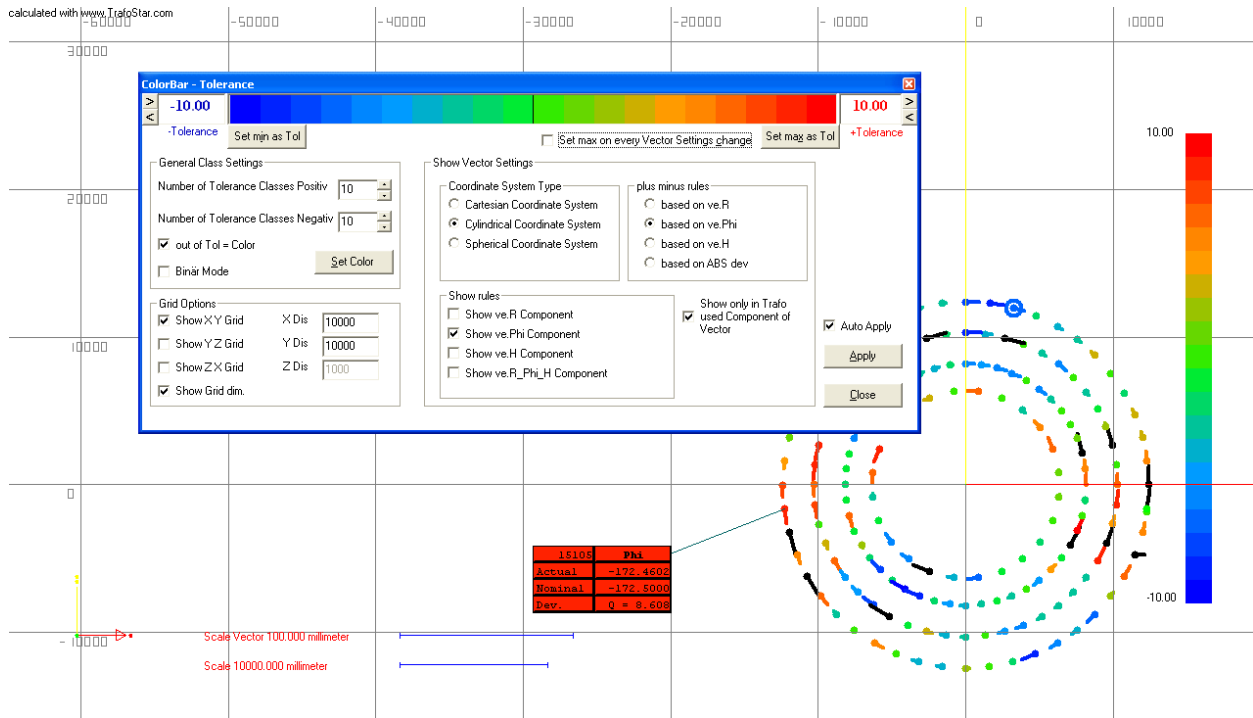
calculated with www.TrafoStar.com

-60000 -50000 -40000 -30000 -20000 -10000 0 10000

30000

ColorBar - Tolerance

-10.00

10.00

-Tolerance

Set min as Tol

Set max on every Vector Settings change

Set max as Tol

+Tolerance

General Class Settings

Number of Tolerance Classes Positiv 10

Number of Tolerance Classes Negativ 10

out of Tol = Color

Binär Mode

Set Color

Grid Options

Show X Y Grid X Dis 10000

Show Y Z Grid Y Dis 10000

Show Z X Grid Z Dis 1000

Show Grid dim.

Show Vector Settings

Coordinate System Type

Cartesian Coordinate System

Cylindrical Coordinate System

Spherical Coordinate System

plus minus rules

based on ve.R

based on ve.Phi

based on ve.H

based on ABS dev

Show rules

Show ve.R Component

Show ve.Phi Component

Show ve.H Component

Show ve.R_Phi_H Component

Show only in Trafo used Component of Vector

Auto Apply

Apply

Close

20000

10000

0

-10000

10.00

-10.00

| 15105 | Phi |
|---|---|
| Actual | -172.4602 |
| Nominal | -172.5000 |
| Dev. | Q = 8.608 |

Scale Vector 100.000 millimeter

Scale 10000.000 millimeter